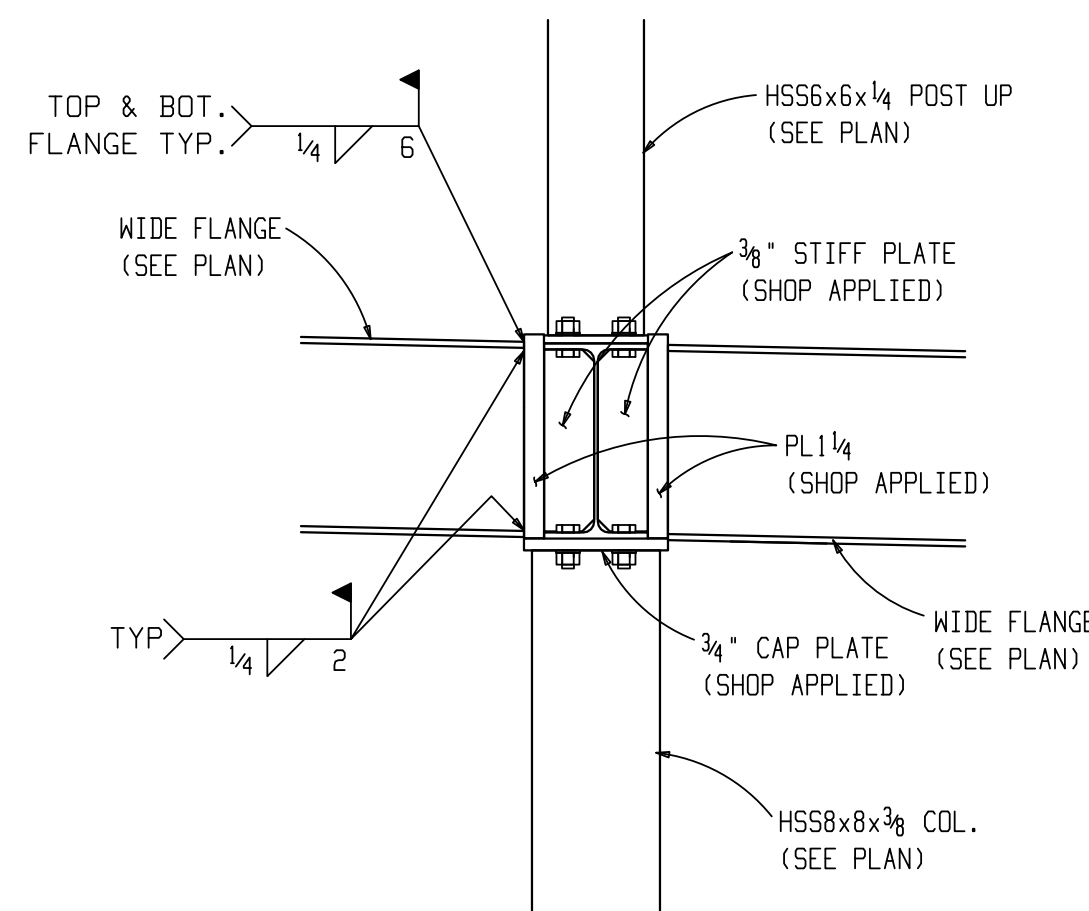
TOP & BOT. FLANGE TYP.

$\frac{1}{4}$

6

HSS6x6x$\frac{1}{4}$ POST UP (SEE PLAN)

WIDE FLANGE (SEE PLAN)

$\frac{3}{8}$" STIFF PLATE (SHOP APPLIED)

PL1$\frac{1}{4}$ (SHOP APPLIED)

WIDE FLANGE (SEE PLAN)

TYP

$\frac{1}{4}$

2

$\frac{3}{4}$" CAP PLATE (SHOP APPLIED)

HSS8x8x$\frac{3}{8}$ COL. (SEE PLAN)